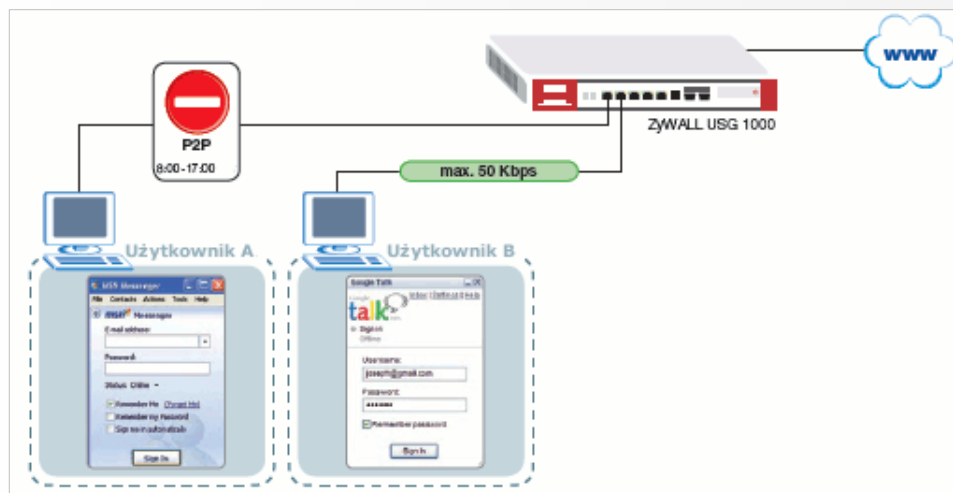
www

ZyWALL USG 1000

P2P
8:00 - 17:00

max. 50 Kbps

Użytkownik A

Użytkownik B

MSN Messenger
File Contacts Actions Tools Help
MSN Messenger
E-mail address:
Password:
Status: Online
Remember Me (Forgot Me)
Remember my Password
Sign me in automatically
Sign In

Google Talk
talk
Inbox | Settings | Help
Sign in
Offline
Username:
joseph@gmail.com
Password:
••••••••
Remember password
Sign In